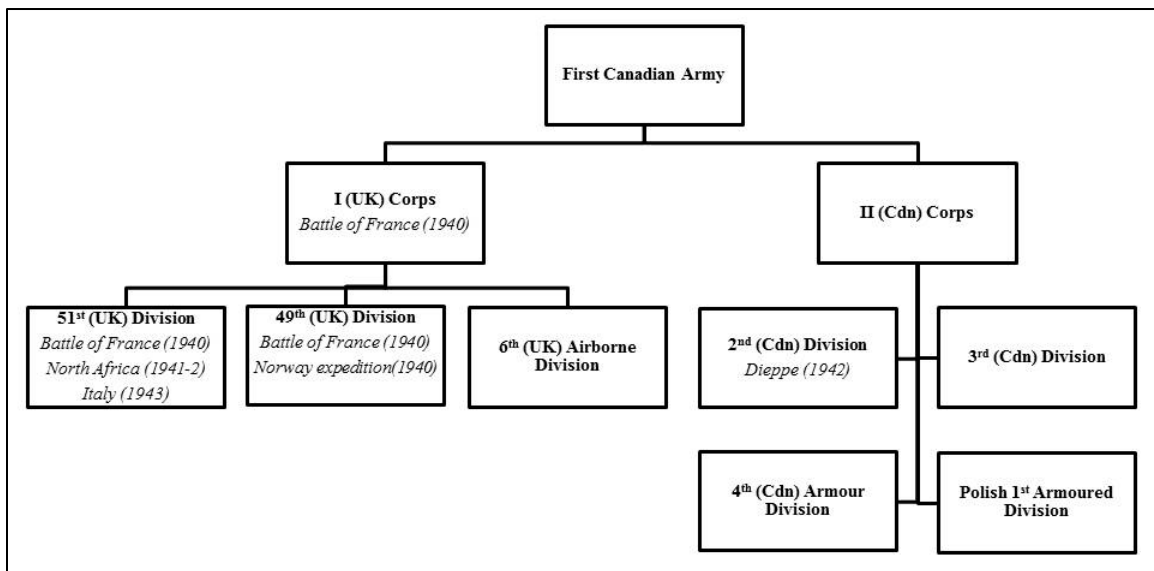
First Canadian Army

I (UK) Corps
Battle of France (1940)

II (Cdn) Corps

51$^{st}$ (UK) Division
Battle of France (1940)
North Africa (1941-2)
Italy (1943)

49$^{th}$ (UK) Division
Battle of France (1940)
Norway expedition(1940)

6$^{th}$ (UK) Airborne Division

2$^{nd}$ (Cdn) Division
Dieppe (1942)

3$^{rd}$ (Cdn) Division

4$^{th}$ (Cdn) Armour Division

Polish 1$^{st}$ Armoured Division